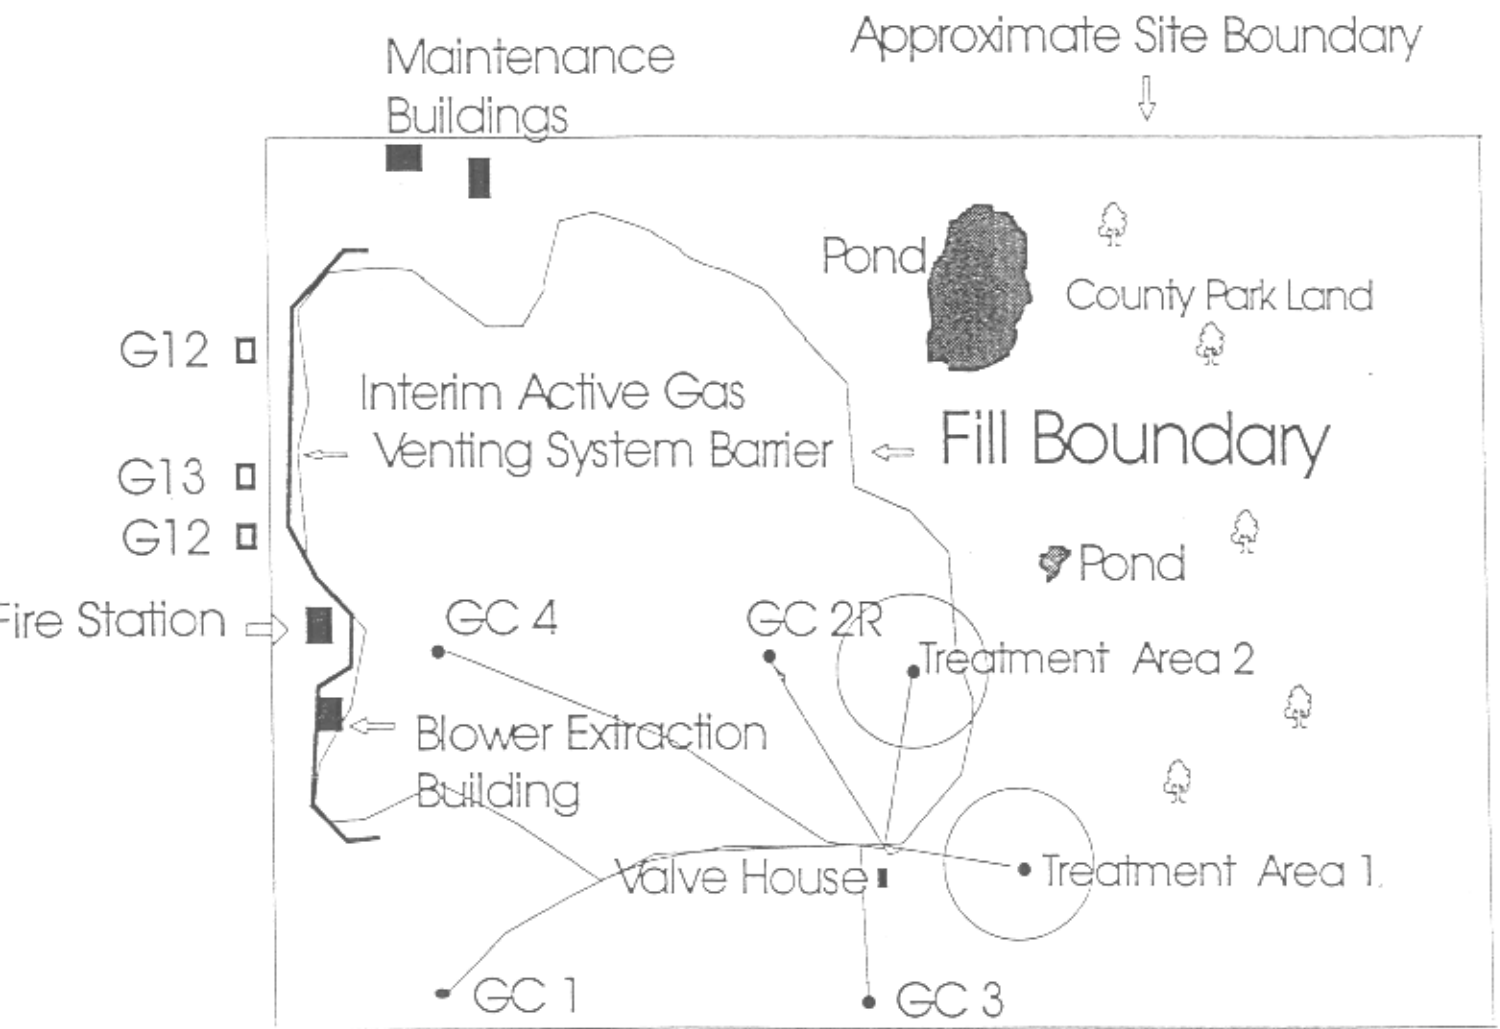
Maintenance Buildings

Approximate Site Boundary

Pond

County Park Land

G12

Interim Active Gas Venting System Barrier

Fill Boundary

G13

G12

Pond

Fire Station

GC 4

GC 2R

Treatment Area 2

Blower Extraction Building

Valve House

Treatment Area 1

GC 1

GC 3